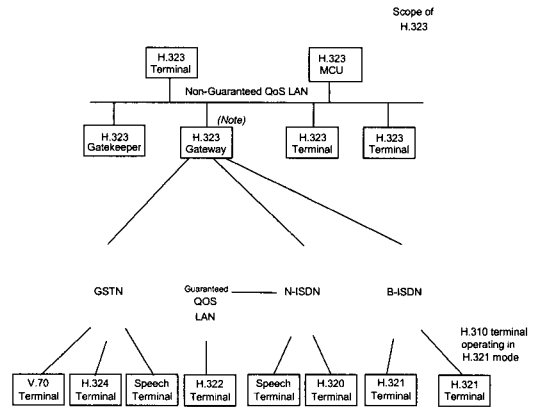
Scope of H.323

H.323 Terminal

H.323 MCU

Non-Guaranteed QoS LAN

(Note)

H.323 Gatekeeper

H.323 Gateway

H.323 Terminal

H.323 Terminal

GSTN

Guaranteed QOS LAN

N-ISDN

B-ISDN

H.310 terminal operating in H.321 mode

V.70 Terminal

H.324 Terminal

Speech Terminal

H.322 Terminal

Speech Terminal

H.320 Terminal

H.321 Terminal

H.321 Terminal